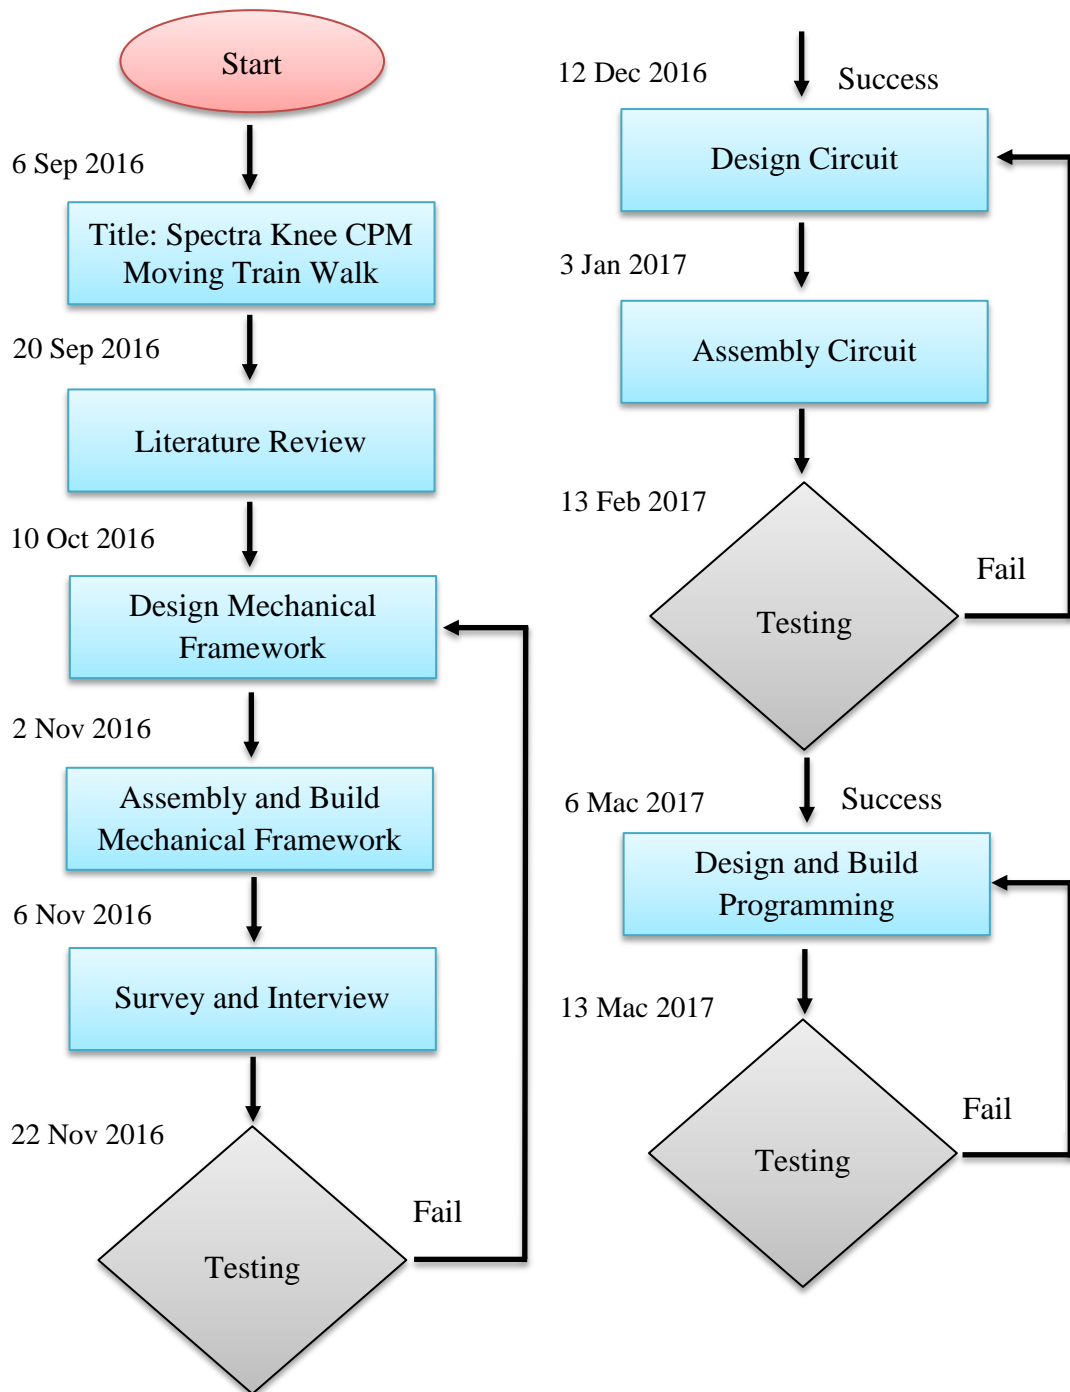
Start

6 Sep 2016

Title: Spectra Knee CPM Moving Train Walk

20 Sep 2016

Literature Review

10 Oct 2016

Design Mechanical Framework

2 Nov 2016

Assembly and Build Mechanical Framework

6 Nov 2016

Survey and Interview

22 Nov 2016

Testing

Fail

12 Dec 2016

Success

Design Circuit

3 Jan 2017

Assembly Circuit

13 Feb 2017

Testing

Fail

6 Mac 2017

Success

Design and Build Programming

13 Mac 2017

Testing

Fail